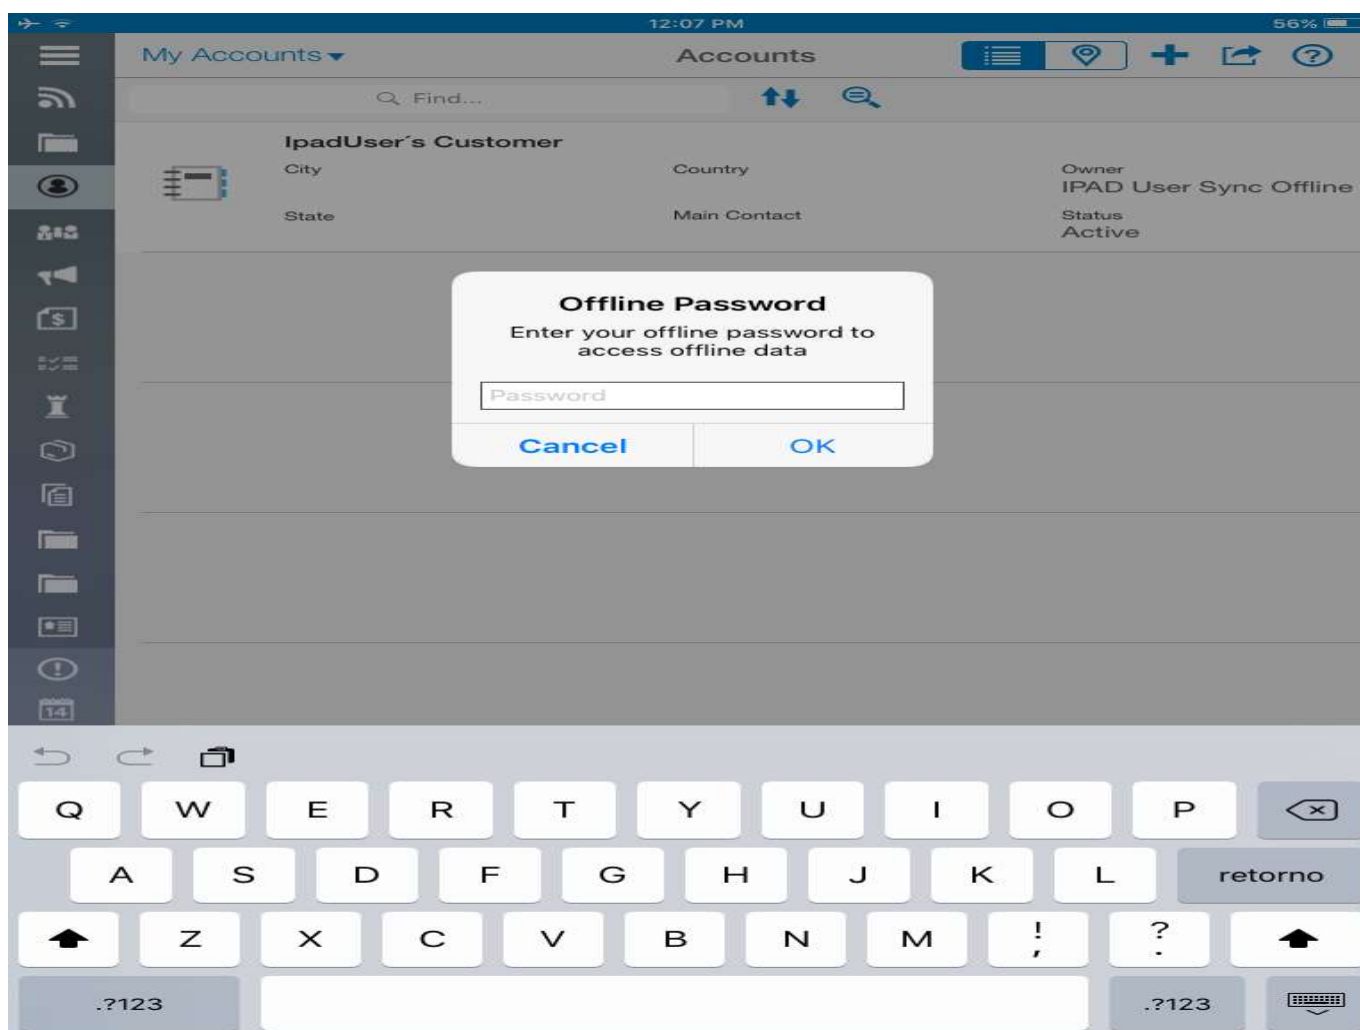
12:07 PM
56%

My Accounts
Accounts

Find...

IpadUser´s Customer
City
Country
Owner
IPAD User Sync Offline
State
Main Contact
Status
Active

14

Offline Password
Enter your offline password to access offline data
Password
Cancel
OK

Q W E R T Y U I O P
A S D F G H J K L retorno
Z X C V B N M ! , ? .
.?123 .?123